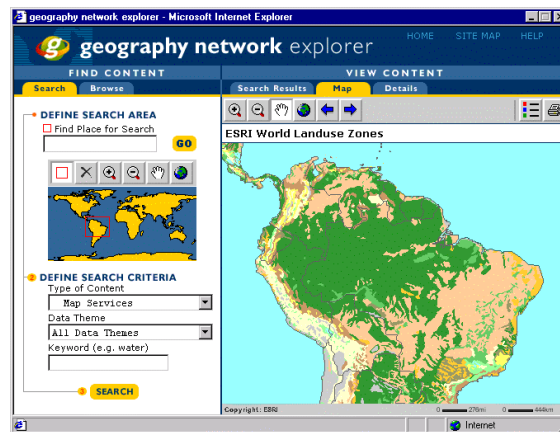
geography network explorer - Microsoft Internet Explorer

geography network explorer

HOME SITE MAP HELP

FIND CONTENT

Search Browse

VIEW CONTENT

Search Results Map Details

DEFINE SEARCH AREA

Find Place for Search

GO

ESRI World Landuse Zones

DEFINE SEARCH CRITERIA

Type of Content

Map Services

Data Theme

All Data Themes

Keyword (e.g. water)

SEARCH

Copyright: ESRI

0 278mi 0 444km

Internet